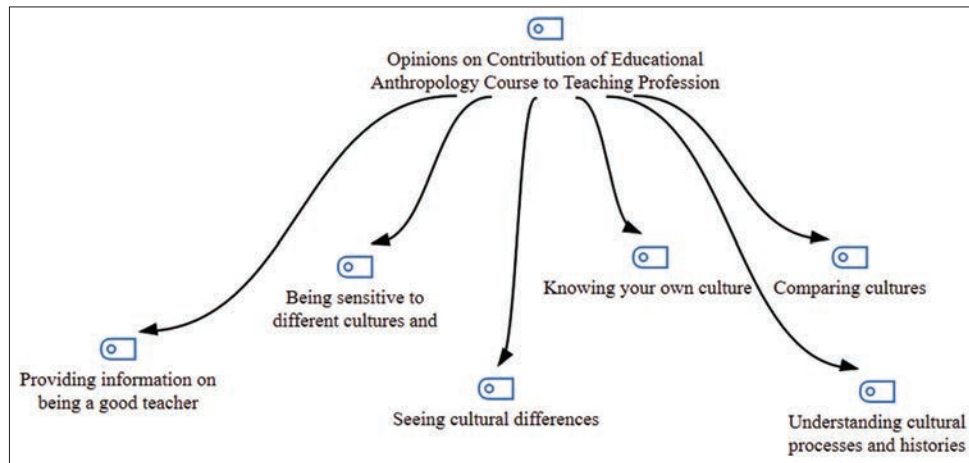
Opinions on Contribution of Educational Anthropology Course to Teaching Profession

Being sensitive to different cultures and

Knowing your own culture

Comparing cultures

Providing information on being a good teacher

Seeing cultural differences

Understanding cultural processes and histories